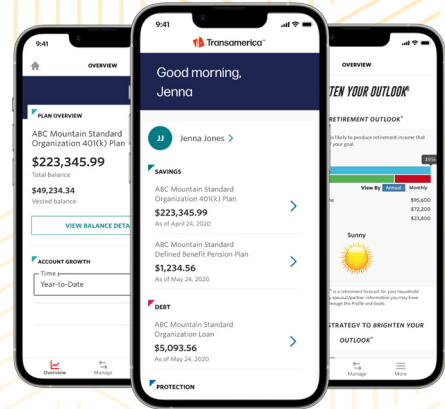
9:41

OVERVIEW

PLAN OVERVIEW

ABC Mountain Standard Organization 401(k) Plan

$223,345.99

Total balance

$49,234.34

Vested balance

VIEW BALANCE DETA

ACCOUNT GROWTH

Time

Year-to-Date

Overview

Manage

9:41

Transamerica

Good morning, Jenna

JJ

Jenna Jones

SAVINGS

ABC Mountain Standard Organization 401(k) Plan

$223,345.99

As of April 24, 2020

ABC Mountain Standard Defined Benefit Pension Plan

$1,234.56

As of May 24, 2020

DEBT

ABC Mountain Standard Organization Loan

$5,093.56

As of May 24, 2020

PROTECTION

TEN YOUR OUTLOOK®

RETIREMENT OUTLOOK®

is likely to produce retirement income that your goal.

View By Annual Monthly

$95,600

$72,200

$23,400

Sunny

is a retirement forecast for your household spouse/partner information you may have through the Profile and Goals.

STRATEGY TO BRIGHTEN YOUR OUTLOOK®

Manage

More